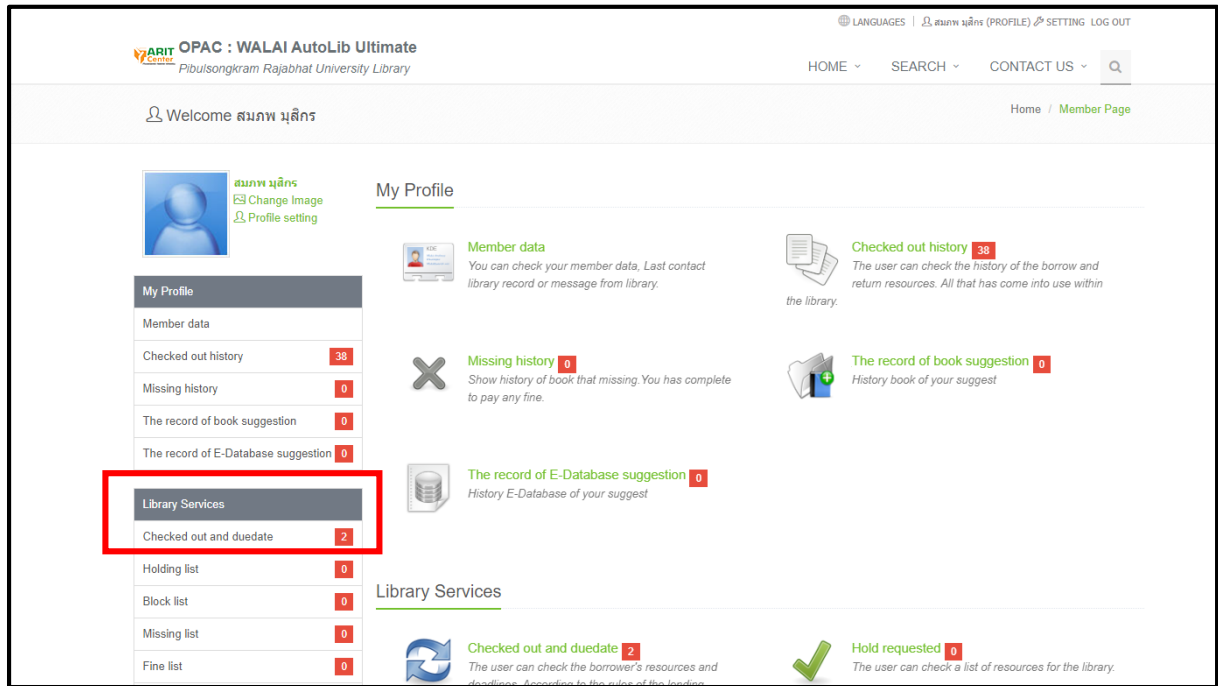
LANGUAGES | สมภพ มุสิกร (PROFILE) SETTING LOG OUT

ARIT Center

OPAC : WALAI AutoLib Ultimate
Pibulsongkram Rajabhat University Library

HOME SEARCH CONTACT US

Welcome สมภพ มุสิกร

Home / Member Page

สมภพ มุสิกร
Change Image
Profile setting

My Profile
Member data
Checked out history 38
Missing history 0
The record of book suggestion 0
The record of E-Database suggestion 0

Library Services
Checked out and duedate 2
Holding list 0
Block list 0
Missing list 0
Fine list 0

My Profile

Member data
You can check your member data, Last contact library record or message from library.

Checked out history 38
The user can check the history of the borrow and return resources. All that has come into use within the library.

Missing history 0
Show history of book that missing.You has complete to pay any fine.

The record of book suggestion 0
History book of your suggest

The record of E-Database suggestion 0
History E-Database of your suggest

Library Services

Checked out and duedate 2
The user can check the borrower's resources and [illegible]

Hold requested 0
The user can check a list of resources for the library.